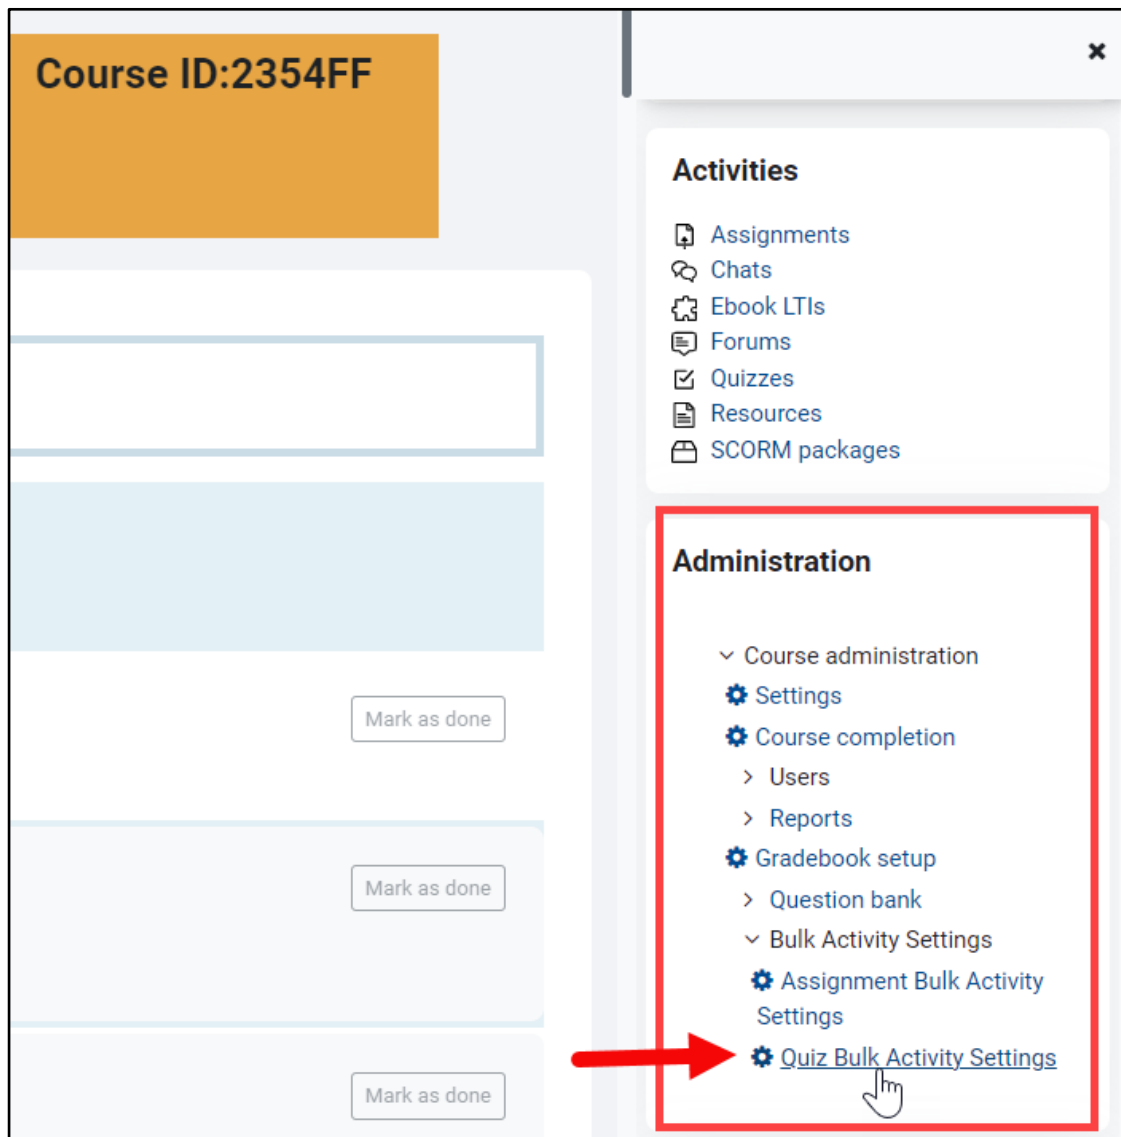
Course ID:2354FF

Mark as done

Mark as done

Mark as done

×

Activities

Assignments
Chats
Ebook LTIs
Forums
Quizzes
Resources
SCORM packages

Administration

Course administration
Settings
Course completion
Users
Reports
Gradebook setup
Question bank
Bulk Activity Settings
Assignment Bulk Activity Settings
Quiz Bulk Activity Settings